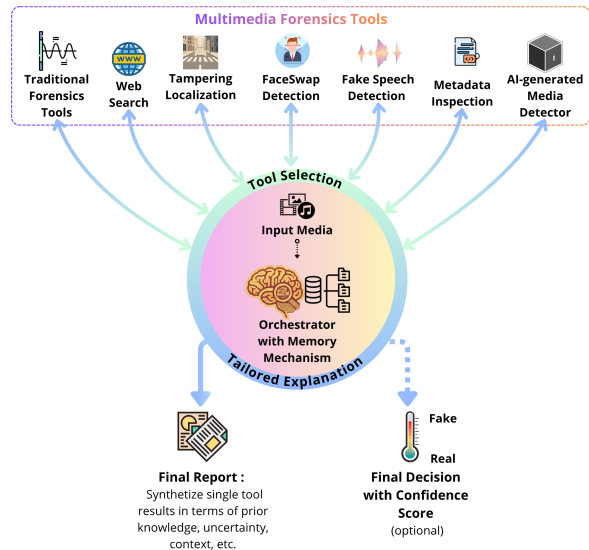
Multimedia Forensics Tools

Traditional Forensics Tools

Web Search

Tampering Localization

FaceSwap Detection

Fake Speech Detection

Metadata Inspection

AI-generated Media Detector

Tool Selection

Input Media

Orchestrator with Memory Mechanism

Tailored Explanation

Final Report : Synthetize single tool results in terms of prior knowledge, uncertainty, context, etc.

Fake

Real

Final Decision with Confidence Score (optional)